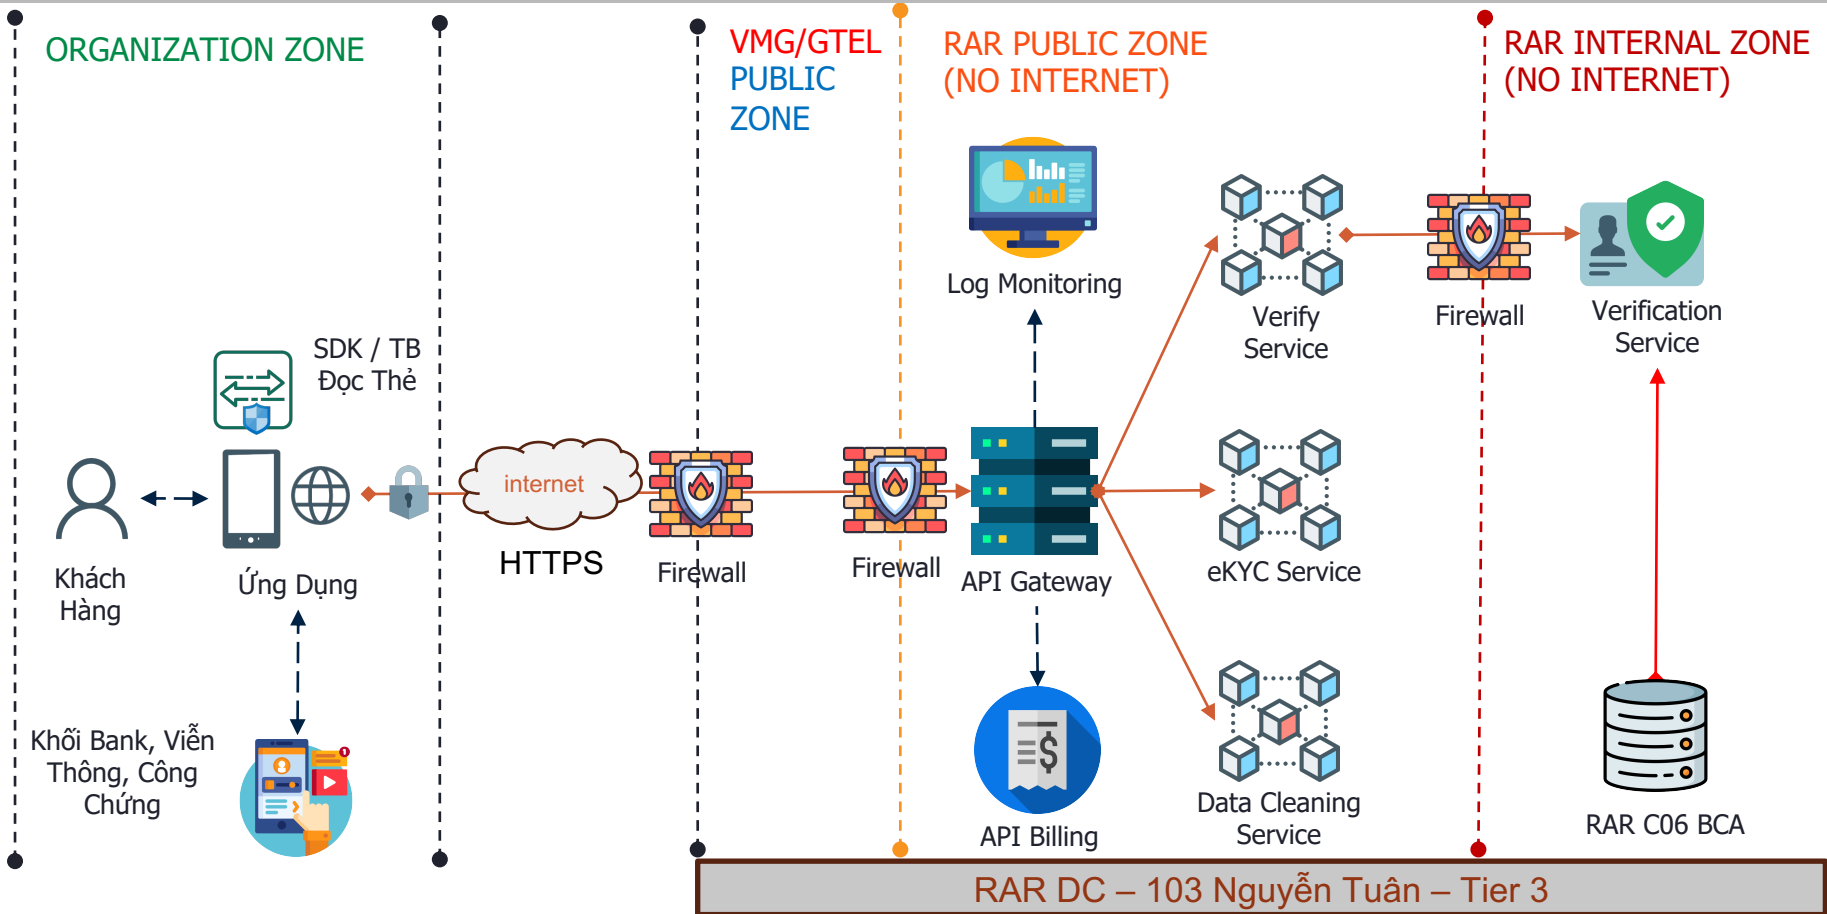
ORGANIZATION ZONE

VMG/GTEL PUBLIC ZONE

RAR PUBLIC ZONE (NO INTERNET)

RAR INTERNAL ZONE (NO INTERNET)

Log Monitoring

Verify Service

Firewall

Verification Service

SDK / TB Đọc Thẻ

internet

Khách Hàng

Ứng Dụng

HTTPS

Firewall

Firewall

API Gateway

eKYC Service

Khối Bank, Viễn Thông, Công Chứng

API Billing

Data Cleaning Service

RAR C06 BCA

RAR DC – 103 Nguyễn Tuân – Tier 3